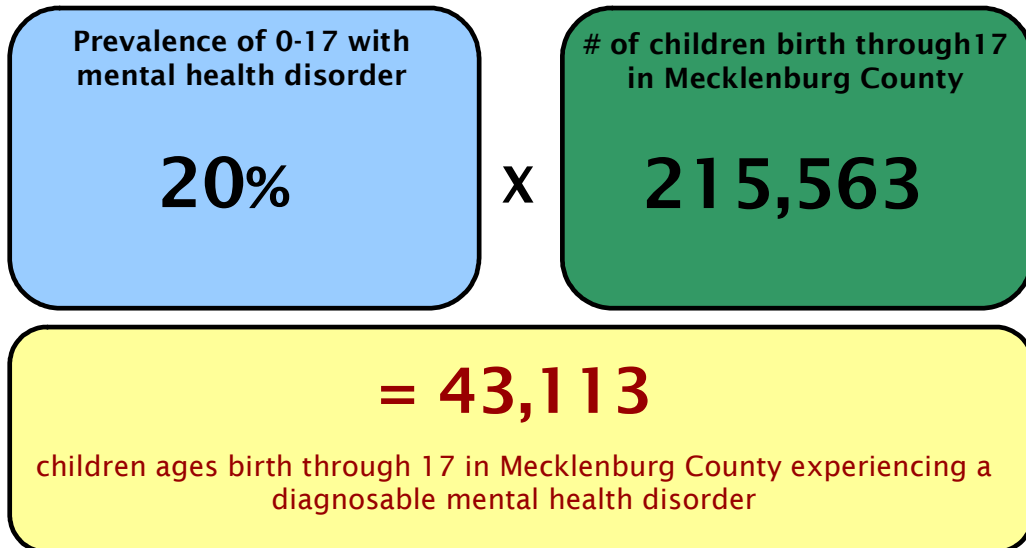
Prevalence of 0-17 with mental health disorder

20%

X

# of children birth through17 in Mecklenburg County

215,563

= 43,113

children ages birth through 17 in Mecklenburg County experiencing a diagnosable mental health disorder